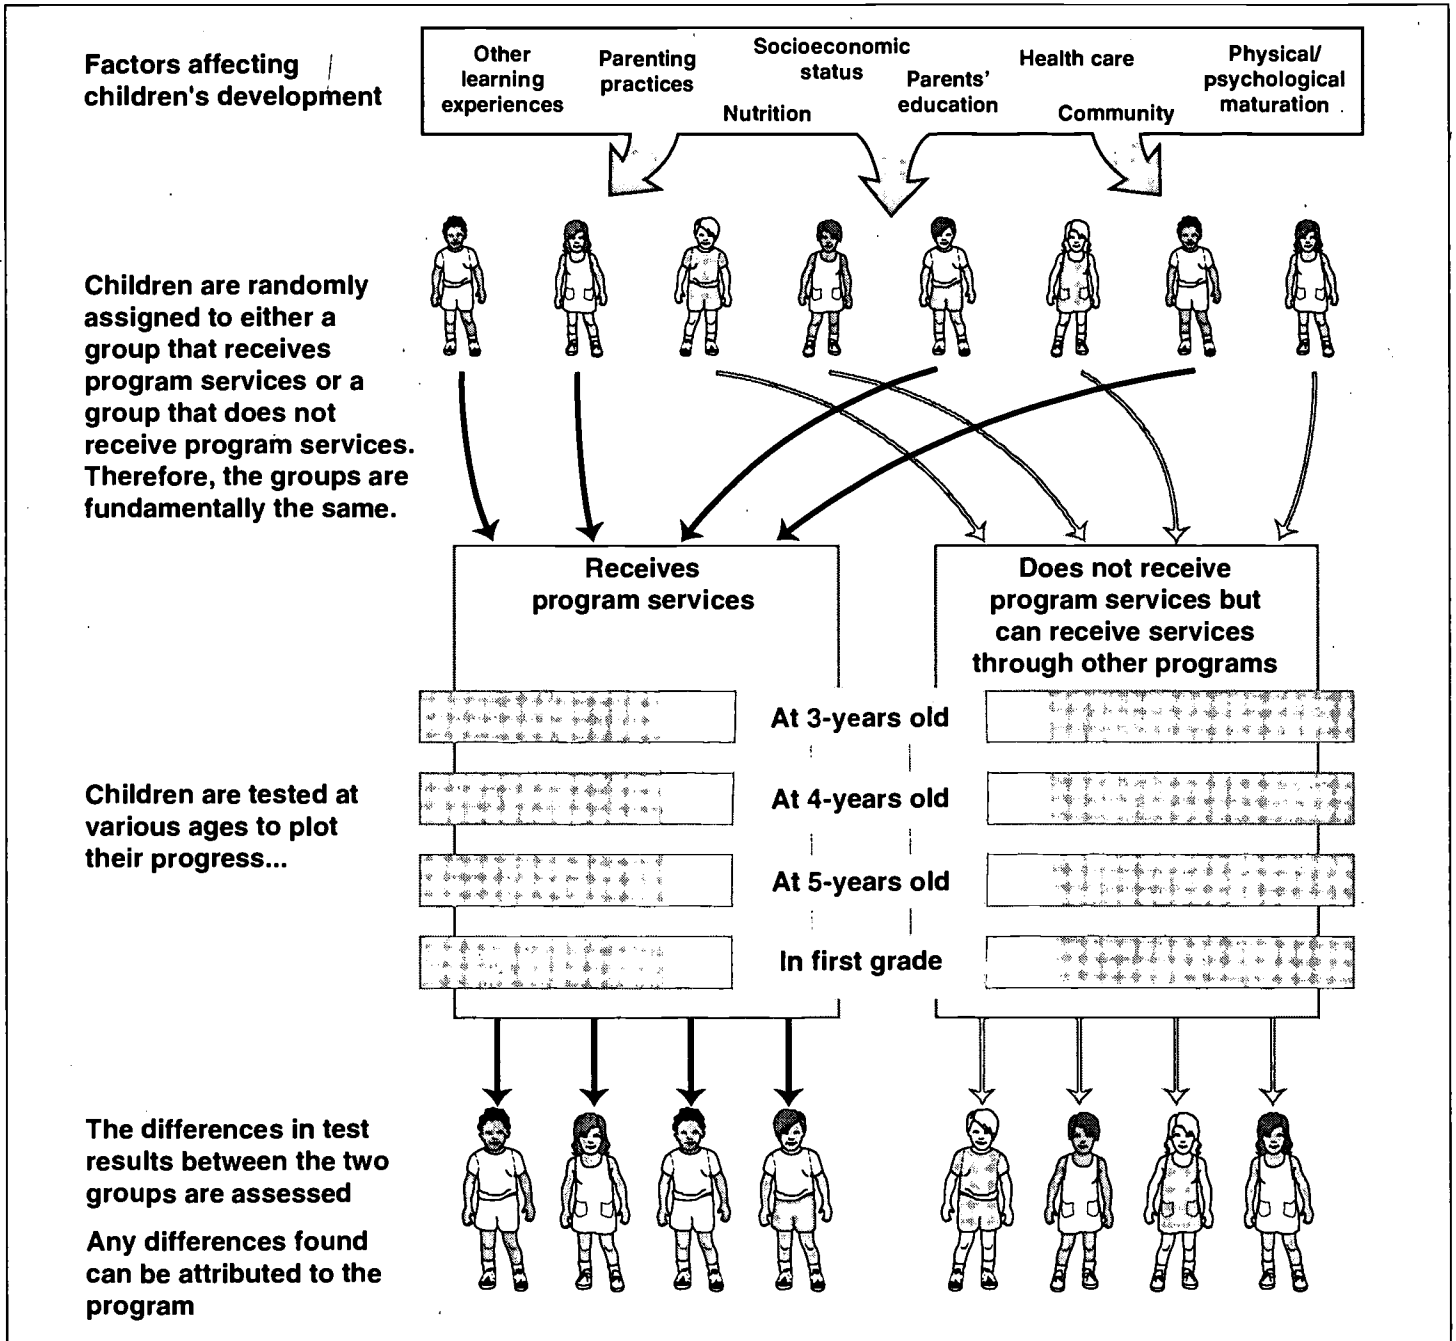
Factors affecting children's development

Other learning experiences

Parenting practices

Socioeconomic status

Nutrition

Parents' education

Health care

Community

Physical/ psychological maturation

Children are randomly assigned to either a group that receives program services or a group that does not receive program services. Therefore, the groups are fundamentally the same.

Receives program services

Does not receive program services but can receive services through other programs

At 3-years old

Children are tested at various ages to plot their progress...

At 4-years old

At 5-years old

In first grade

The differences in test results between the two groups are assessed

Any differences found can be attributed to the program